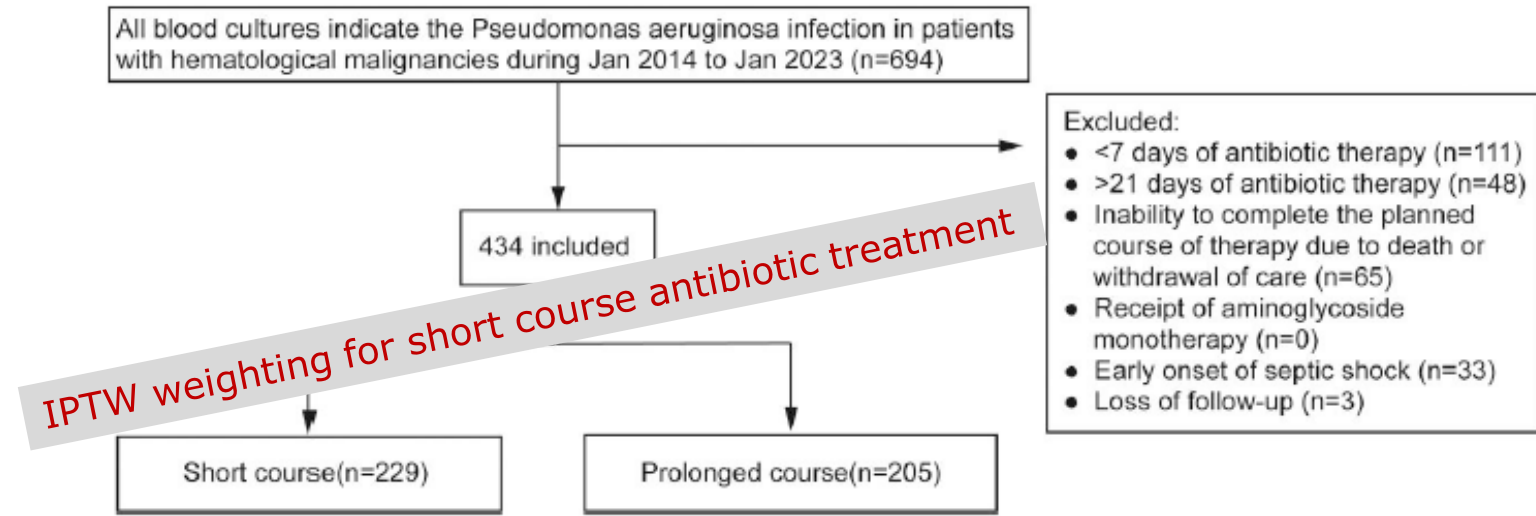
All blood cultures indicate the Pseudomonas aeruginosa infection in patients with hematological malignancies during Jan 2014 to Jan 2023 (n=694)

Excluded:
- <7 days of antibiotic therapy (n=111)
- >21 days of antibiotic therapy (n=48)
- Inability to complete the planned course of therapy due to death or withdrawal of care (n=65)
- Receipt of aminoglycoside monotherapy (n=0)
- Early onset of septic shock (n=33)
- Loss of follow-up (n=3)

434 included

IPTW weighting for short course antibiotic treatment

Short course(n=229)

Prolonged course(n=205)